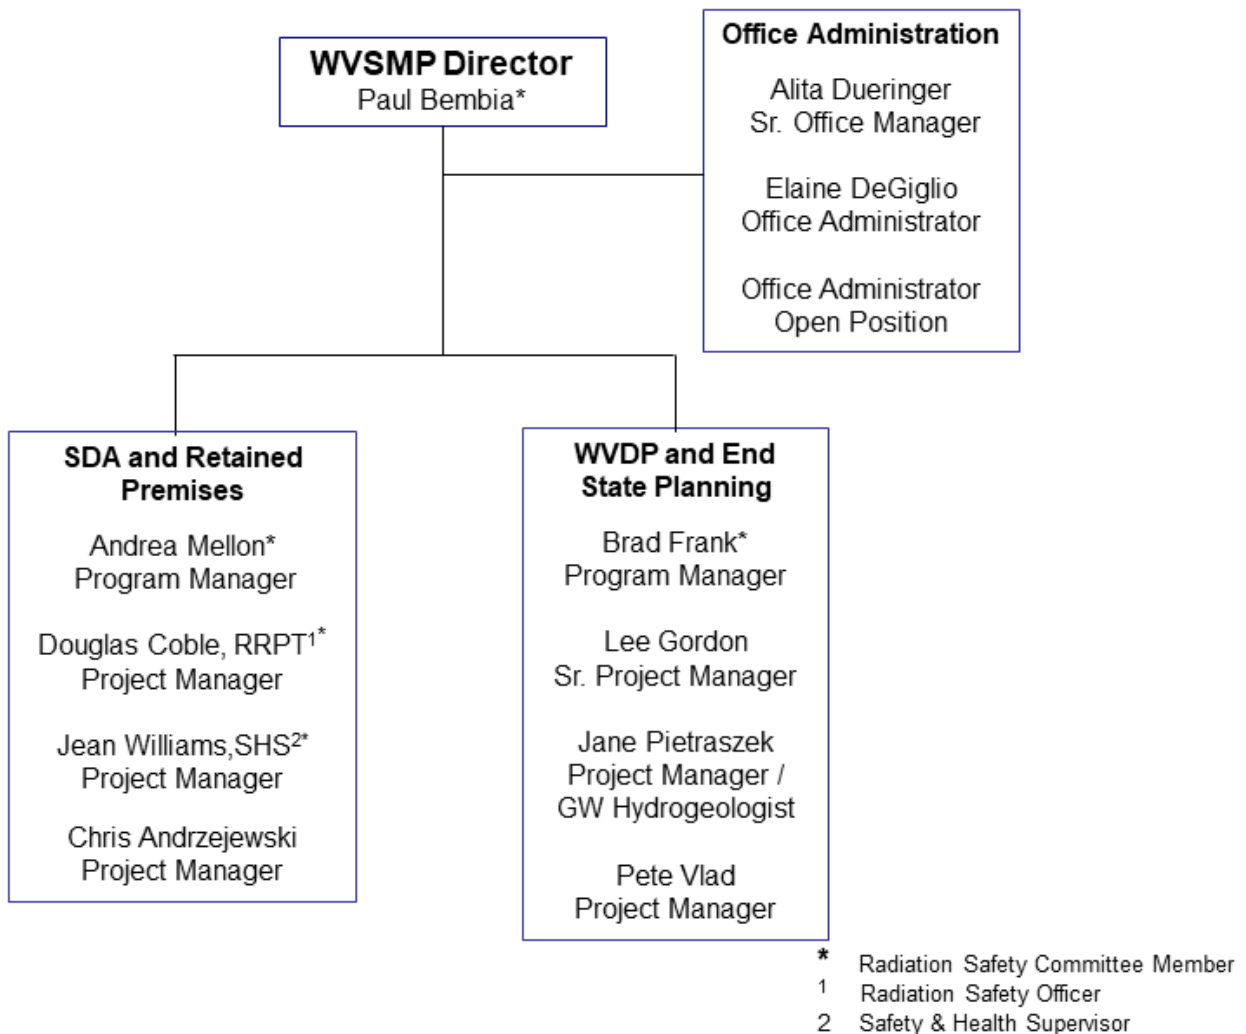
WVSMP Director
Paul Bembia*

Office Administration

Alita Dueringer
Sr. Office Manager

Elaine DeGiglio
Office Administrator

Office Administrator
Open Position

SDA and Retained Premises

Andrea Mellon*
Program Manager

Douglas Coble, RRPT$^{1*}$
Project Manager

Jean Williams,SHS$^{2*}$
Project Manager

Chris Andrzejewski
Project Manager

WVDP and End State Planning

Brad Frank*
Program Manager

Lee Gordon
Sr. Project Manager

Jane Pietraszek
Project Manager / GW Hydrogeologist

Pete Vlad
Project Manager

* Radiation Safety Committee Member
1 Radiation Safety Officer
2 Safety & Health Supervisor